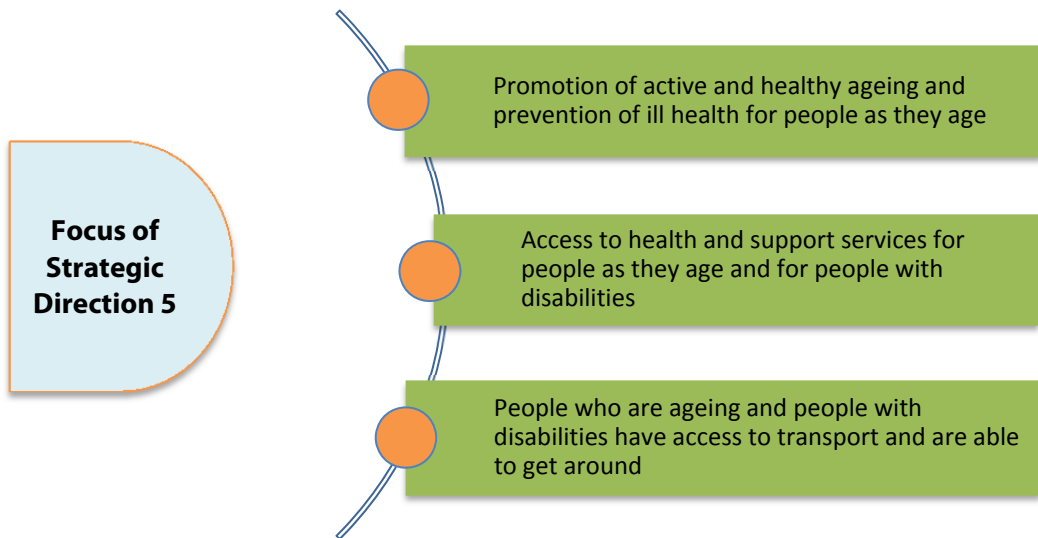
Focus of Strategic Direction 5

Promotion of active and healthy ageing and prevention of ill health for people as they age

Access to health and support services for people as they age and for people with disabilities

People who are ageing and people with disabilities have access to transport and are able to get around